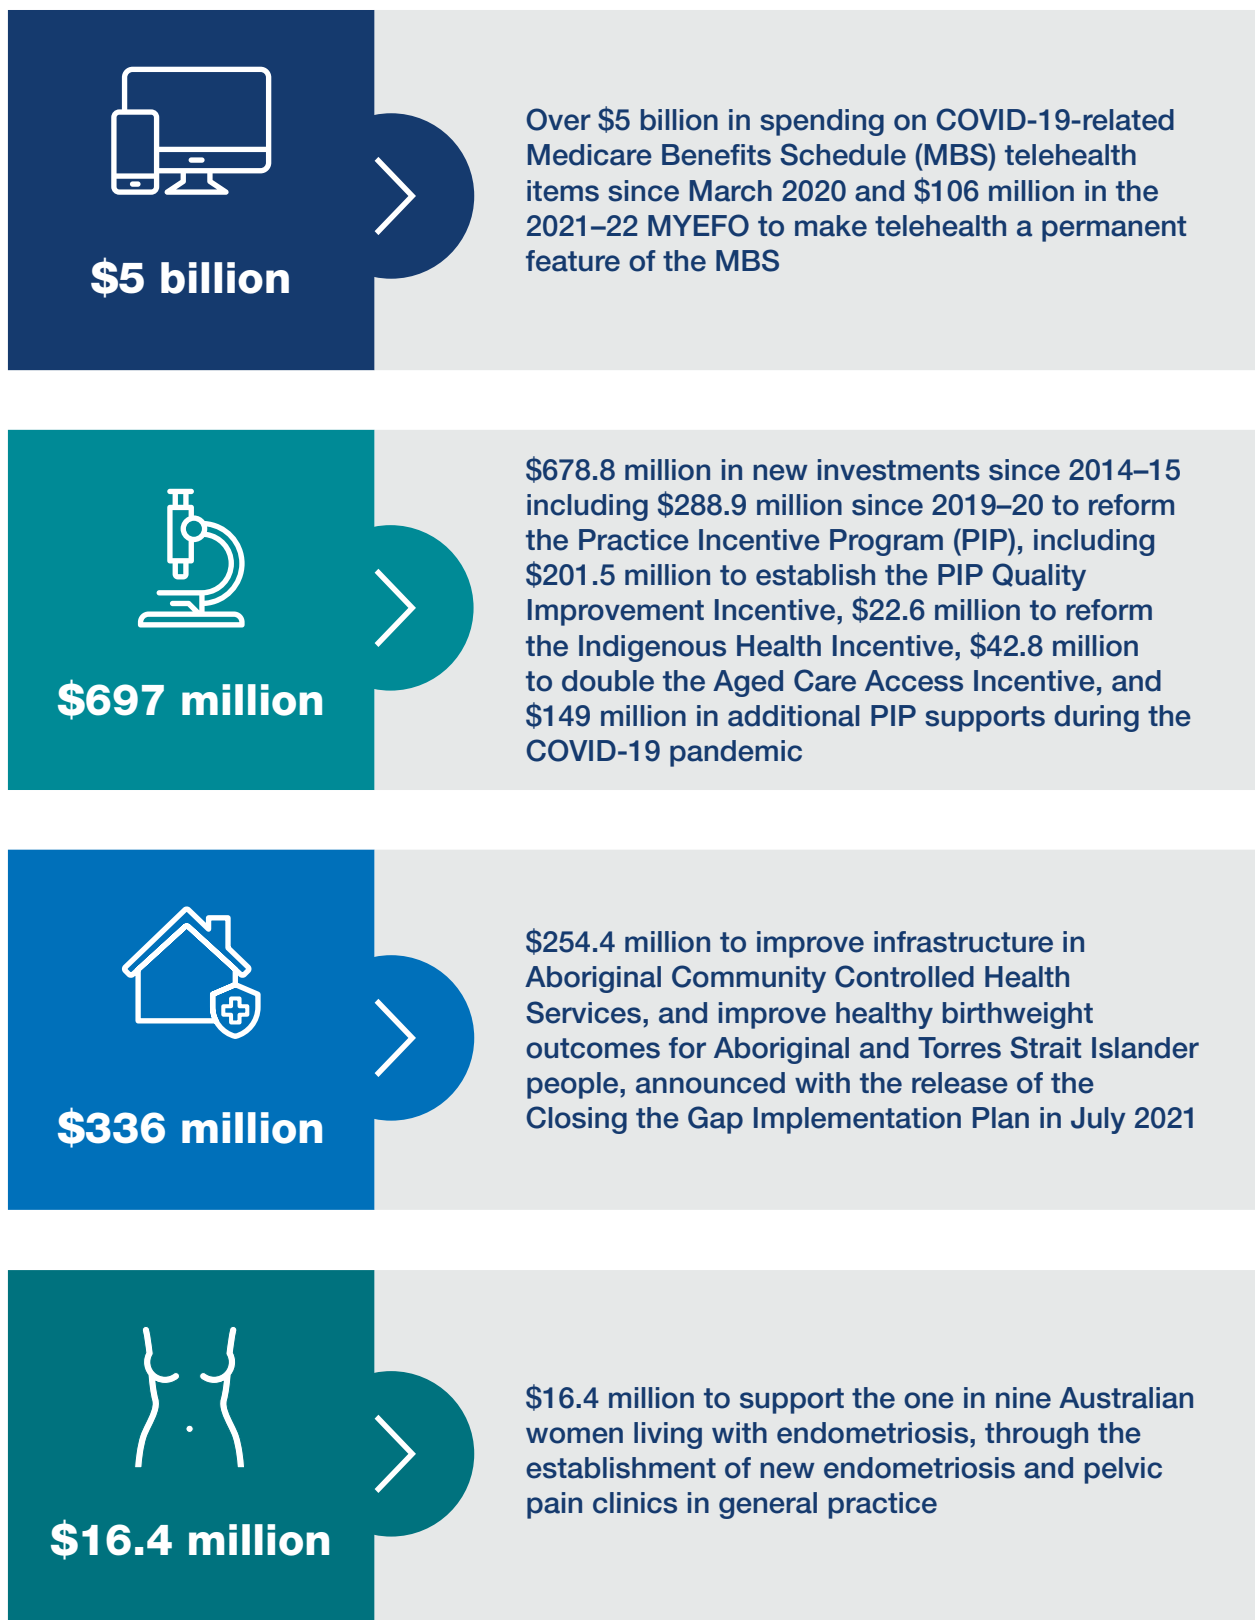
$5 billion

Over $5 billion in spending on COVID-19-related Medicare Benefits Schedule (MBS) telehealth items since March 2020 and $106 million in the 2021–22 MYEFO to make telehealth a permanent feature of the MBS

$697 million

$678.8 million in new investments since 2014–15 including $288.9 million since 2019–20 to reform the Practice Incentive Program (PIP), including $201.5 million to establish the PIP Quality Improvement Incentive, $22.6 million to reform the Indigenous Health Incentive, $42.8 million to double the Aged Care Access Incentive, and $149 million in additional PIP supports during the COVID-19 pandemic

$336 million

$254.4 million to improve infrastructure in Aboriginal Community Controlled Health Services, and improve healthy birthweight outcomes for Aboriginal and Torres Strait Islander people, announced with the release of the Closing the Gap Implementation Plan in July 2021

$16.4 million

$16.4 million to support the one in nine Australian women living with endometriosis, through the establishment of new endometriosis and pelvic pain clinics in general practice